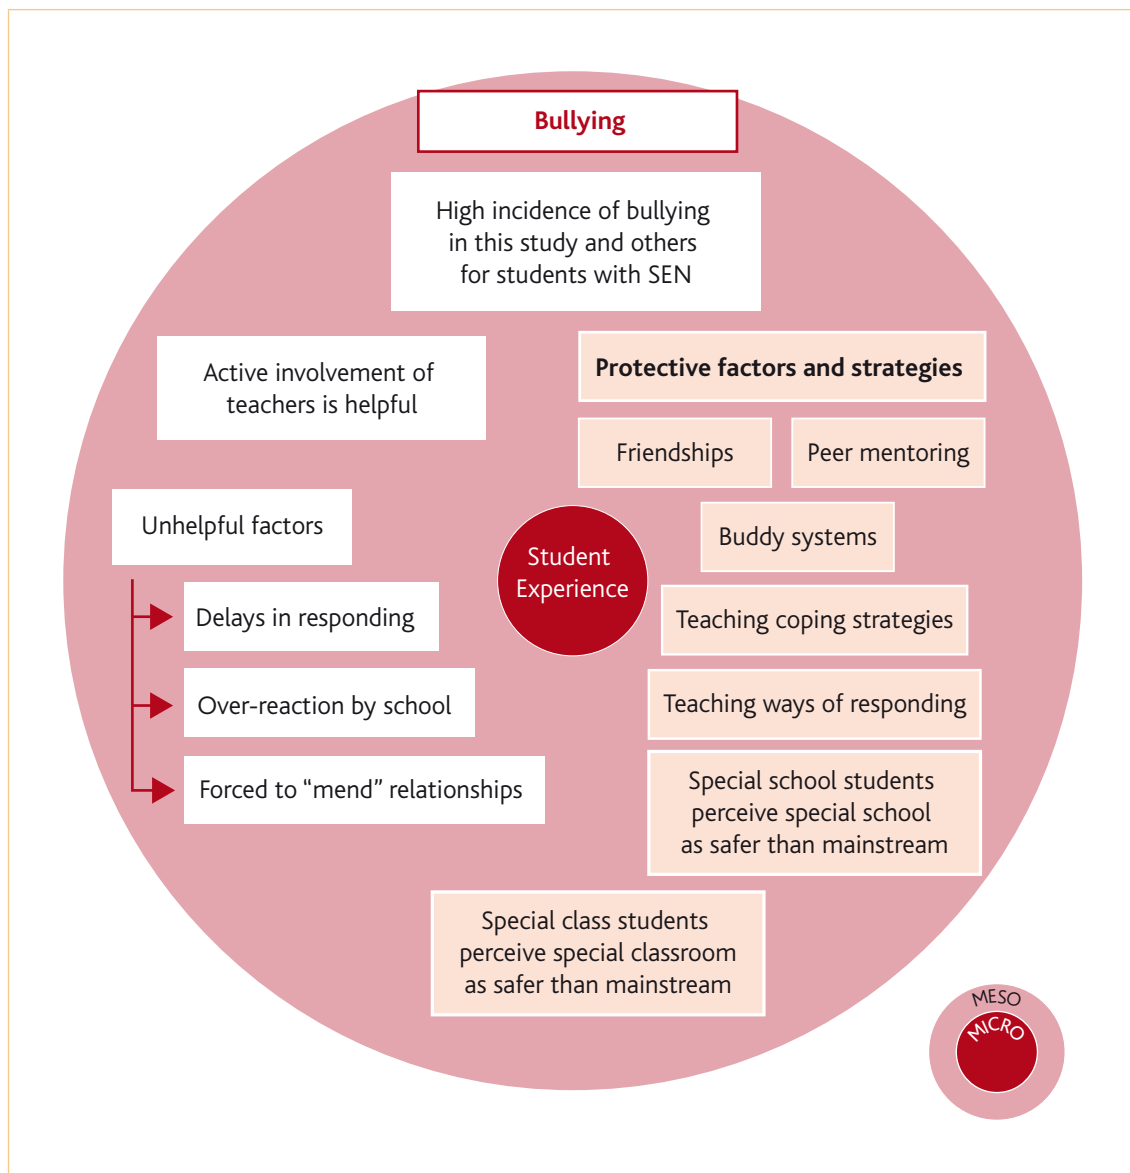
Bullying

High incidence of bullying in this study and others for students with SEN

Active involvement of teachers is helpful

Protective factors and strategies

Friendships

Peer mentoring

Unhelpful factors

Buddy systems

Student Experience

Delays in responding

Teaching coping strategies

Over-reaction by school

Teaching ways of responding

Forced to "mend" relationships

Special school students perceive special school as safer than mainstream

Special class students perceive special classroom as safer than mainstream

MESO

MICRO